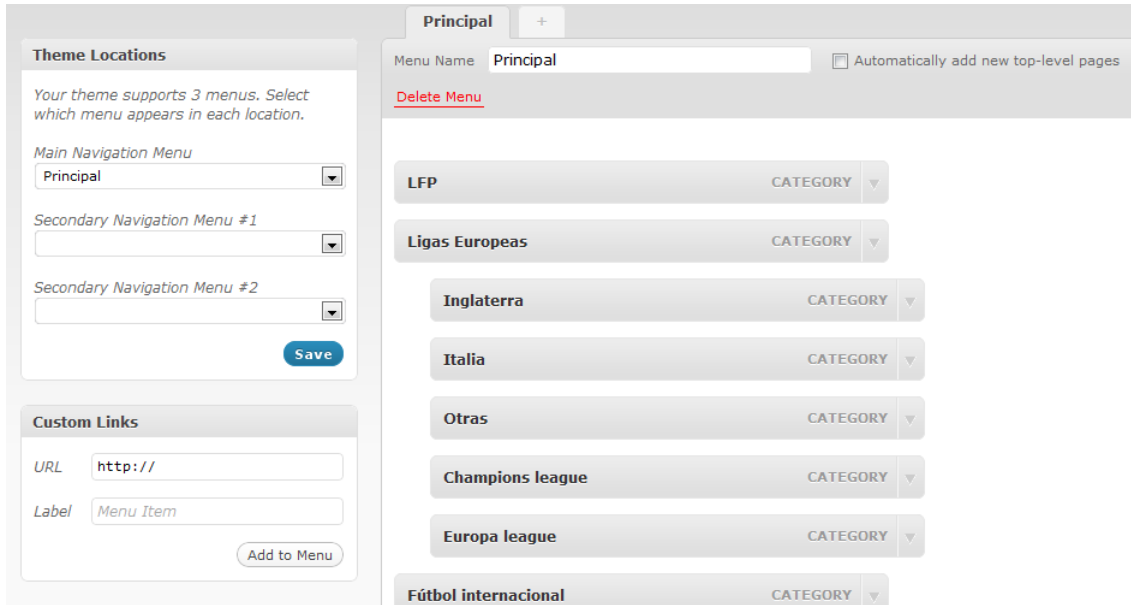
Principal
+

Theme Locations

Your theme supports 3 menus. Select which menu appears in each location.

Main Navigation Menu
Principal

Secondary Navigation Menu #1

Secondary Navigation Menu #2

Save

Custom Links

URL http://

Label Menu Item

Add to Menu

Menu Name Principal

Automatically add new top-level pages

Delete Menu

LFP CATEGORY
Ligas Europeas CATEGORY
Inglaterra CATEGORY
Italia CATEGORY
Otras CATEGORY
Champions league CATEGORY
Europa league CATEGORY
Fútbol internacional CATEGORY